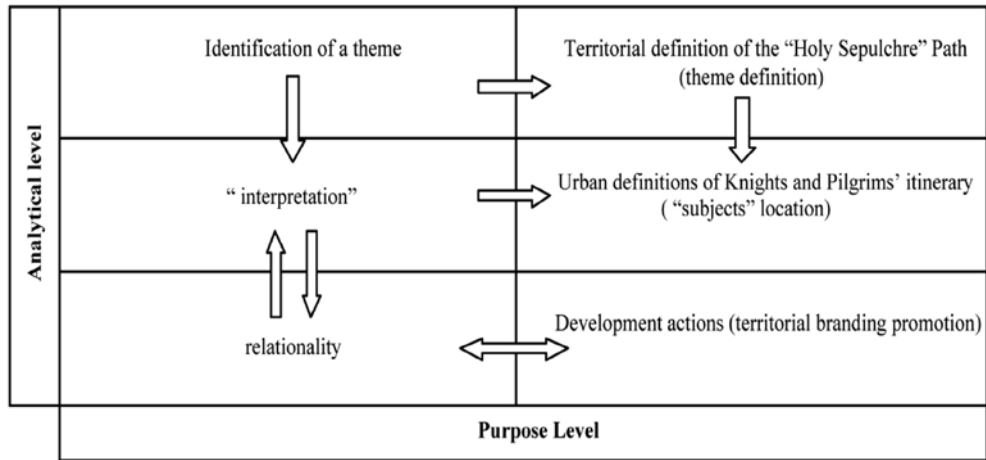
Analytical level

Identification of a theme

Territorial definition of the "Holy Sepulchre" Path (theme definition)

" interpretation"

Urban definitions of Knights and Pilgrims' itinerary ( "subjects" location)

relationality

Development actions (territorial branding promotion)

Purpose Level